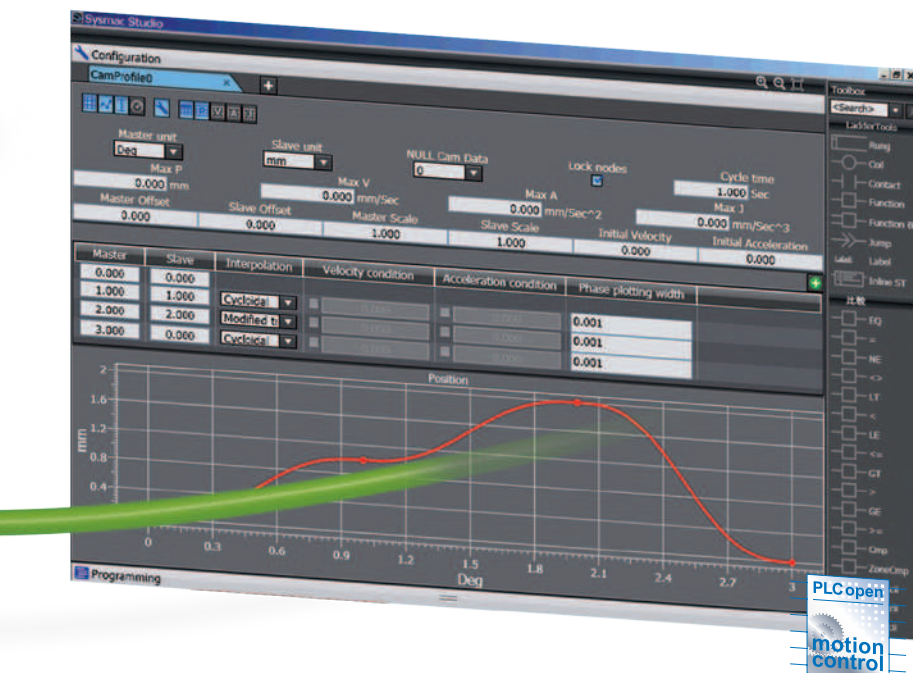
Sysmac Studio

Configuration

CamProfile0

Master unit
Deg

Slave unit
mm

NULL Cam Data
0

Lock nodes

Cycle time
1.000 Sec

Max P
0.000 mm

Max V
0.000 mm/Sec

Max A
0.000 mm/Sec^2

Max J
0.000 mm/Sec^3

Master Offset
0.000

Slave Offset
0.000

Master Scale
1.000

Slave Scale
1.000

Initial Velocity
0.000

Initial Acceleration
0.000

| Master | Slave | Interpolation | Velocity condition | Acceleration condition | Phase plotting width |
|---|---|---|---|---|---|
| 0.000 | 0.000 | | | | |
| 1.000 | 1.000 | Cyclocical | 0.000 | 0.000 | 0.001 |
| 2.000 | 2.000 | Modified tr | 0.000 | 0.000 | 0.001 |
| 3.000 | 0.000 | Cyclocical | 0.000 | 0.000 | 0.001 |

Position

mm
2
1.6
1.2
0.8
0.4

0 0.3 0.6 0.9 1.2 1.5 1.8 2.1 2.4 2.7 3
Deg

Programming

Toolbox
<Search>
LadderTools
Rung
Coil
Contact
Function
Function B
Jump
Label
Inline ST
比較
EQ
=
NE
<>
LT
<
LE
<=
GT
>
GE
>=
Cmp
ZoneCmp

PLCopen
motion control